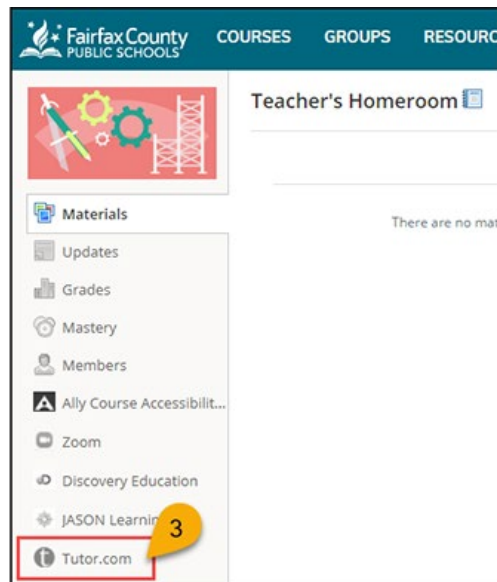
Fairfax County PUBLIC SCHOOLS COURSES GROUPS RESOURC

Teacher's Homeroom

There are no mat

Materials
Updates
Grades
Mastery
Members
Ally Course Accessibilit...
Zoom
Discovery Education
JASON Learnin
3
Tutor.com